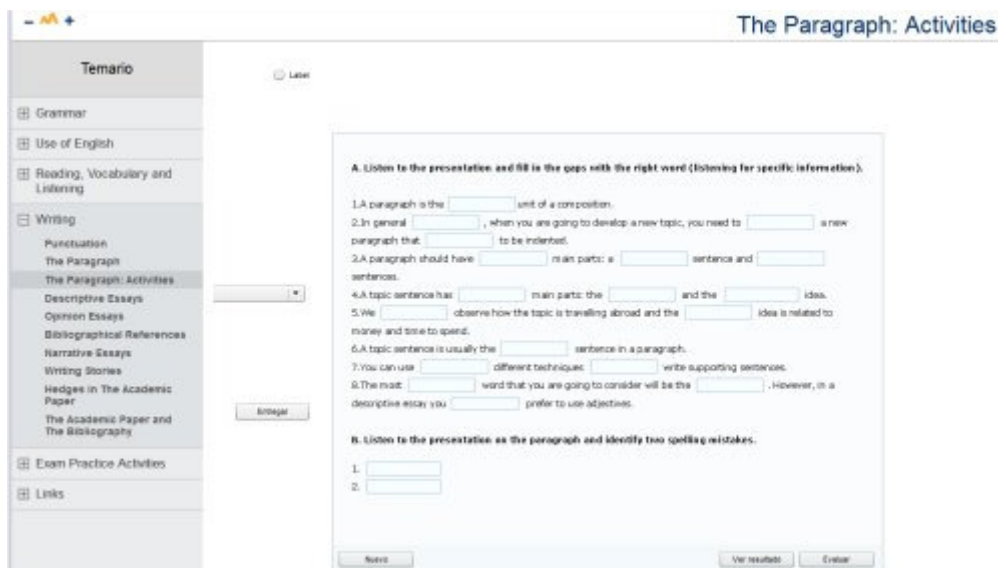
– + The Paragraph: Activities

Temario

Grammar

Use of English

Reading, Vocabulary and Listening

Writing

Punctuation
The Paragraph
The Paragraph: Activities
Descriptive Essays
Opinion Essays
Bibliographical References
Narrative Essays
Writing Stories
Hedges in The Academic Paper
The Academic Paper and The Bibliography

Exam Practice Activities

Links

Label

Entregar

A. Listen to the presentation and fill in the gaps with the right word (listening for specific information).

1.A paragraph is the [ ] unit of a composition.
2.In general [ ], when you are going to develop a new topic, you need to [ ] a new paragraph that [ ] to be indented.
3.A paragraph should have [ ] main parts: a [ ] sentence and [ ] sentences.
4.A topic sentence has [ ] main parts: the [ ] and the [ ] idea.
5.We [ ] observe how the topic is travelling abroad and the [ ] idea is related to money and time to spend.
6.A topic sentence is usually the [ ] sentence in a paragraph.
7.You can use [ ] different techniques [ ] write supporting sentences.
8.The most [ ] word that you are going to consider will be the [ ]. However, in a descriptive essay you [ ] prefer to use adjectives.

B. Listen to the presentation on the paragraph and identify two spelling mistakes.

1.
2.

Nuevo

Ver resultado Evaluar